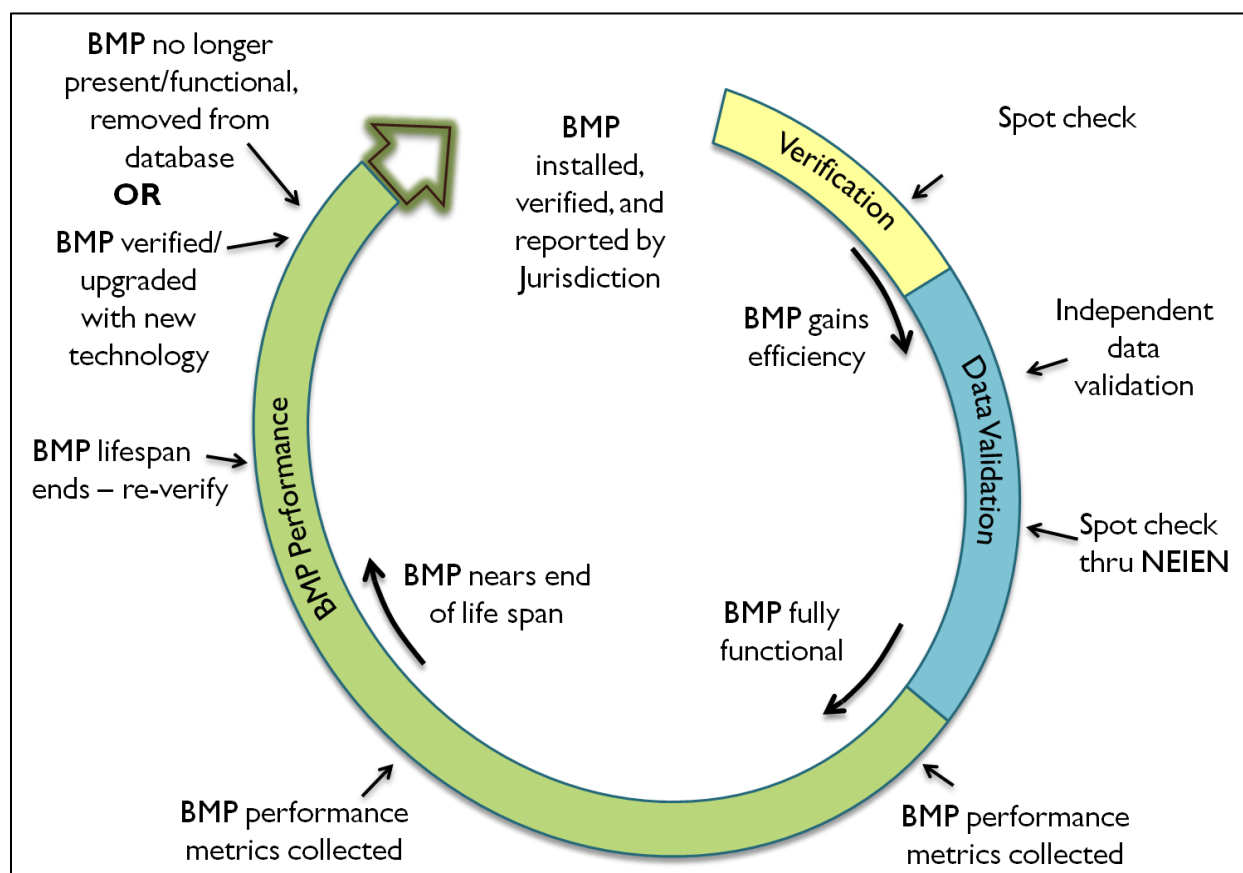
BMP no longer present/functional, removed from database
OR
BMP verified/ upgraded with new technology

BMP installed, verified, and reported by Jurisdiction

Spot check

Verification

BMP gains efficiency

Independent data validation

Data Validation

Spot check thru NEIEN

BMP Performance

BMP lifespan ends – re-verify

BMP nears end of life span

BMP fully functional

BMP performance metrics collected

BMP performance metrics collected